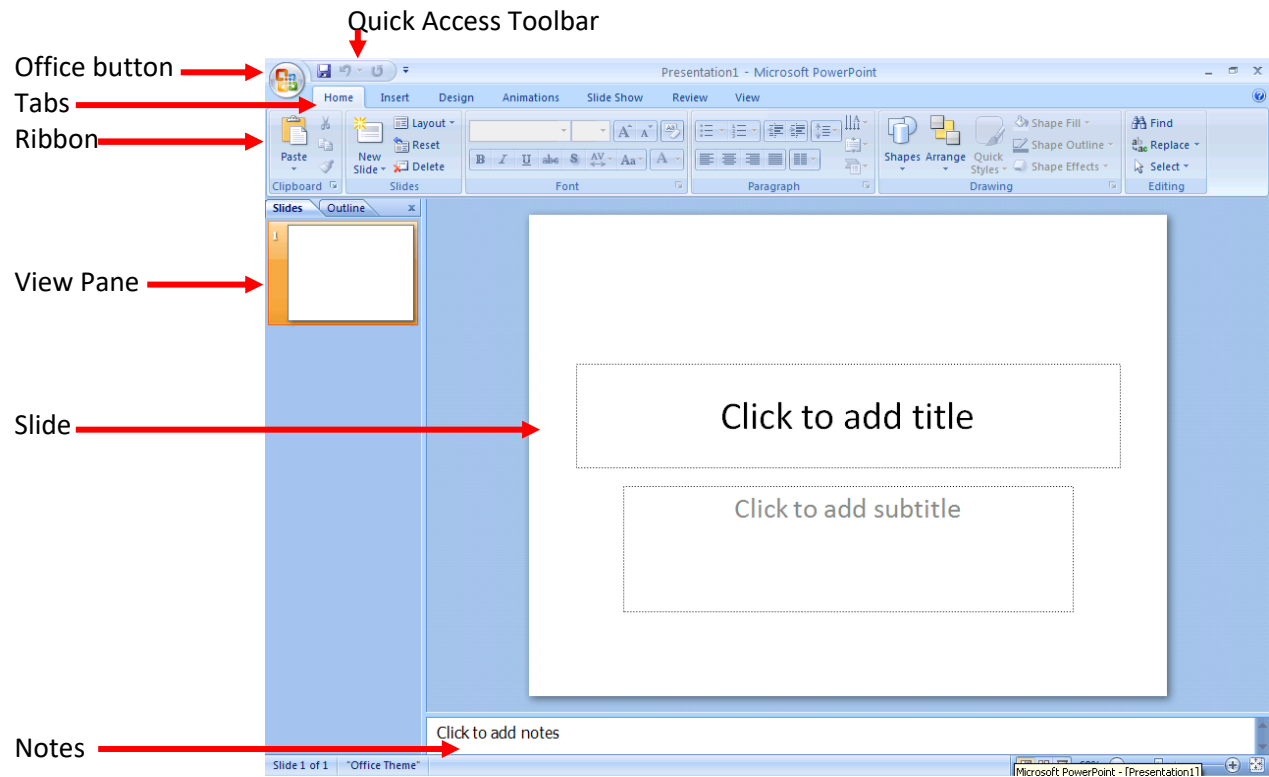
Quick Access Toolbar

Office button

Tabs

Ribbon

Presentation1 - Microsoft PowerPoint

Home Insert Design Animations Slide Show Review View

Paste

Clipboard

New Slide

Layout

Reset

Delete

Slides

Font

Paragraph

Shapes Arrange Quick Styles

Shape Fill

Shape Outline

Shape Effects

Drawing

Find

Replace

Select

Editing

Slides Outline

1

View Pane

Slide

Click to add title

Click to add subtitle

Notes

Click to add notes

Slide 1 of 1 "Office Theme"

Microsoft PowerPoint - [Presentation1]